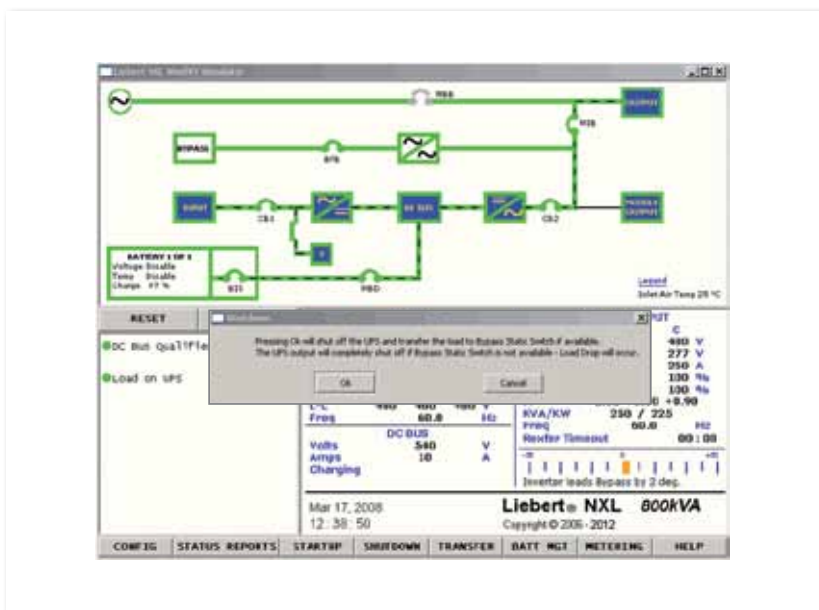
Liebert NXL WinUPS Simulator

MBB

OUTPUT

MIB

BYPASS

BFB

INPUT

CB1

DC BUS

CB2

MODULE OUTPUT

BATTERY 1 OF 1
Voltage Disable
Temp Disable
Charge 97 %

BIB

MBD

Legend
Inlet Air Temp 25 °C

RESET

Shutdown

Pressing Ok will shut off the UPS and transfer the load to Bypass Static Switch if available.
The UPS output will completely shut off if Bypass Static Switch is not available - Load Drop will occur.

Ok

Cancel

DC Bus Qualified

Load on UPS

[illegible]PUT
C
480 V
277 V
250 A
130 %
100 %
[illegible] +0.90

L-L 480 480 480 V
Freq 60.0 Hz

KVA/KW 250 / 225
Freq 60.0 Hz
Xfer Timeout 00 : 00

DC BUS
Volts 540 V
Amps 10 A
Charging

-15 0 +15

Inverter leads Bypass by 2 deg.

Mar 17, 2008
12 : 38 : 50

Liebert® NXL 800kVA
Copyright © 2006 - 2012

CONFIG | STATUS REPORTS | STARTUP | SHUTDOWN | TRANSFER | BATT MGT | METERING | HELP